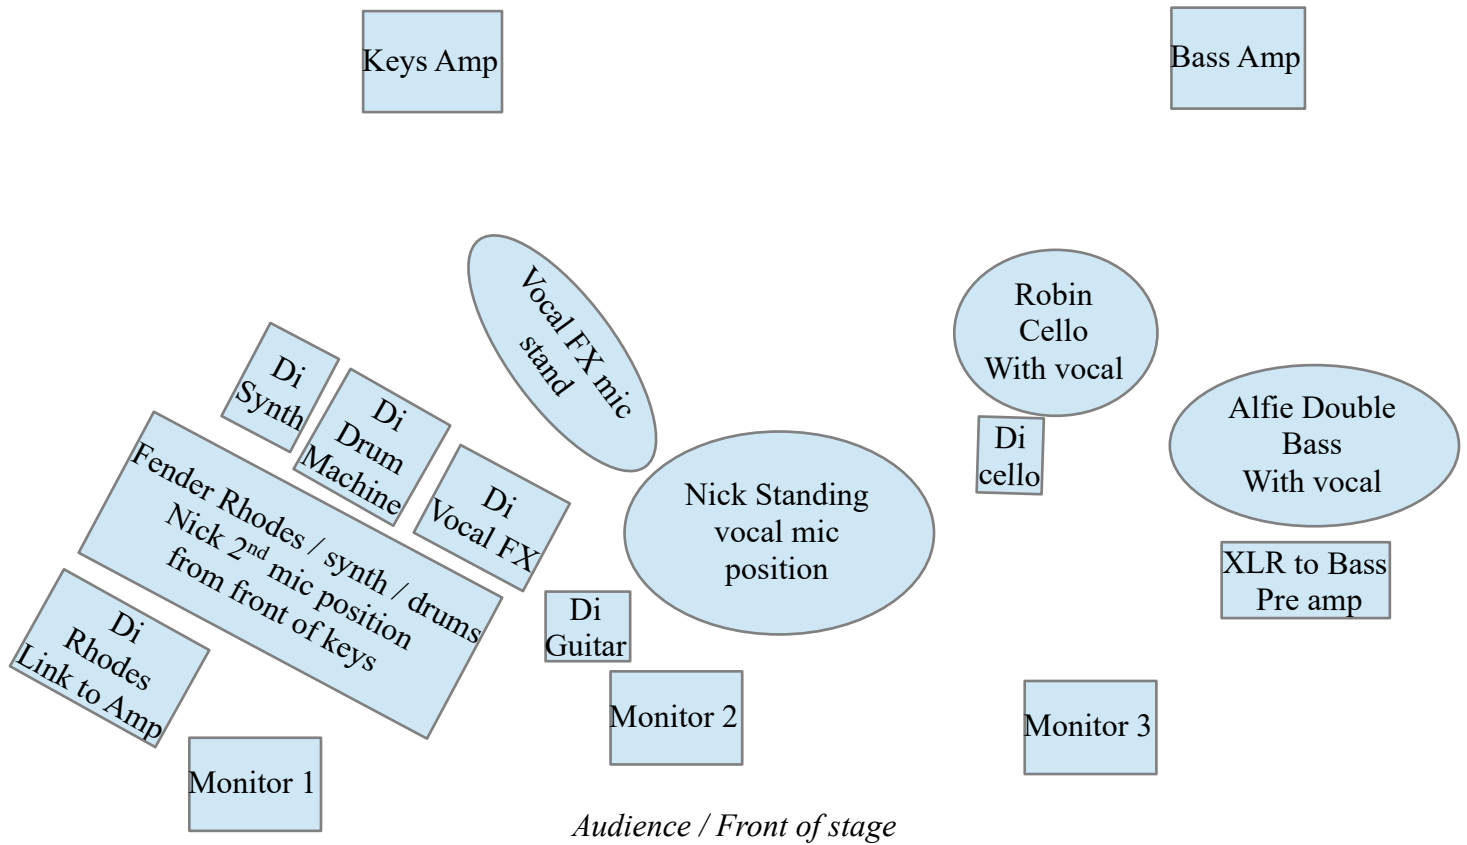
Keys Amp

Bass Amp

Vocal FX mic stand

Robin Cello With vocal

Di Synth

Di Drum Machine

Alfie Double Bass With vocal

Di cello

Fender Rhodes / synth / drums Nick 2$^{nd}$ mic position from front of keys

Di Vocal FX

Nick Standing vocal mic position

XLR to Bass Pre amp

Di Rhodes Link to Amp

Di Guitar

Monitor 2

Monitor 3

Monitor 1

Audience / Front of stage